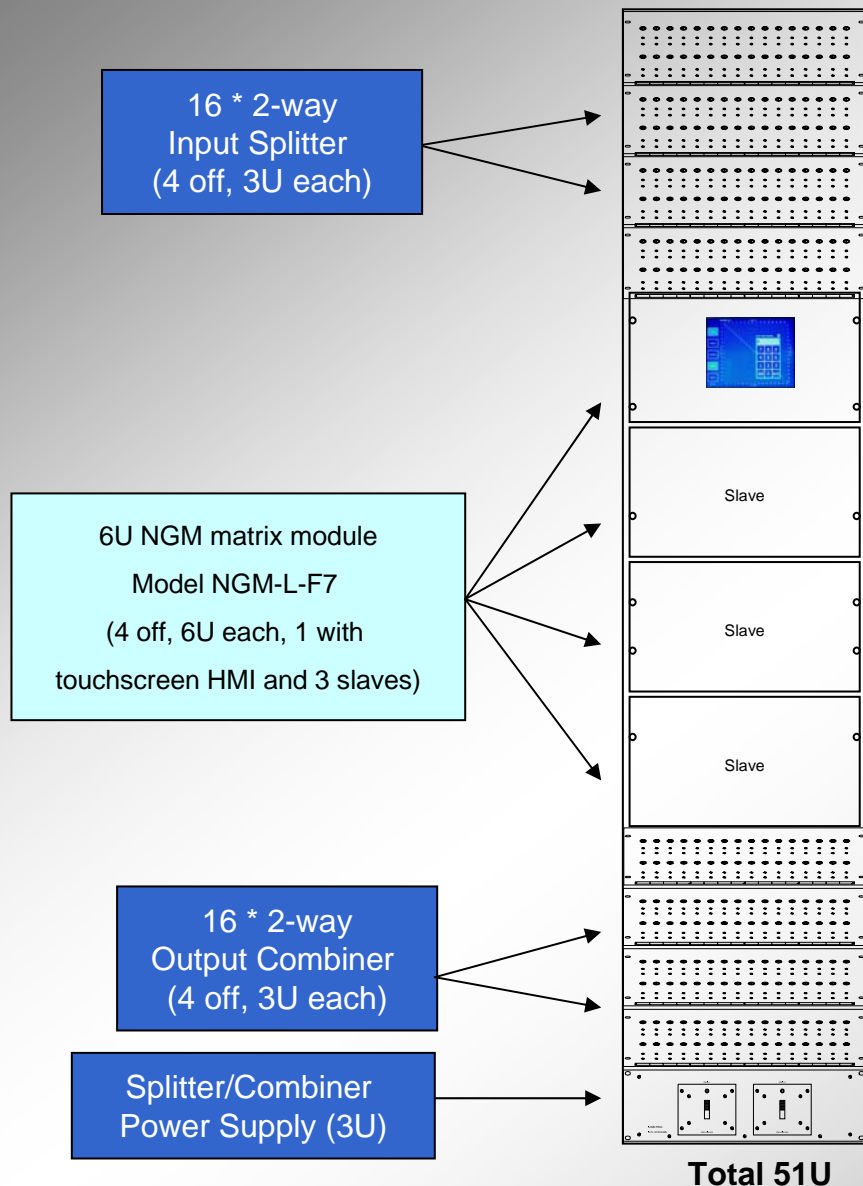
16 * 2-way
Input Splitter
(4 off, 3U each)

6U NGM matrix module
Model NGM-L-F7
(4 off, 6U each, 1 with touchscreen HMI and 3 slaves)

16 * 2-way
Output Combiner
(4 off, 3U each)

Splitter/Combiner
Power Supply (3U)

Slave

Slave

Slave

Total 51U